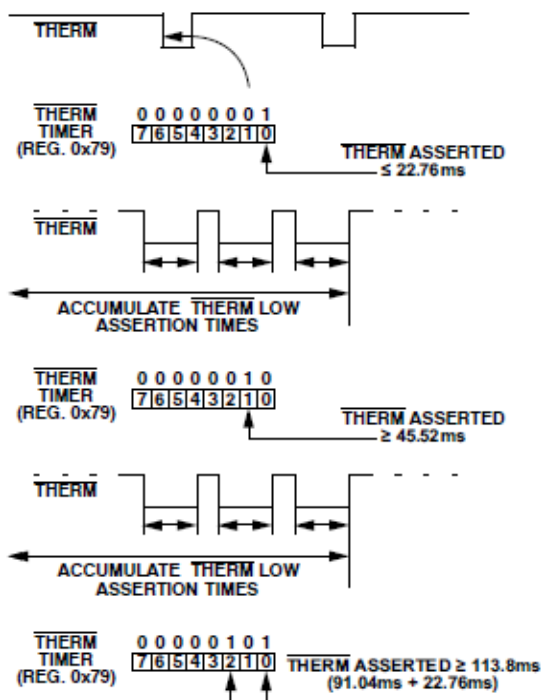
$\overline{\text{THERM}}$

$\overline{\text{THERM}}$ TIMER (REG. 0x79)

| 0 | 0 | 0 | 0 | 0 | 0 | 0 | 1 |
|---|---|---|---|---|---|---|---|
| 7 | 6 | 5 | 4 | 3 | 2 | 1 | 0 |

$\overline{\text{THERM}}$ ASSERTED ≤ 22.76ms

$\overline{\text{THERM}}$

ACCUMULATE $\overline{\text{THERM}}$ LOW ASSERTION TIMES

$\overline{\text{THERM}}$ TIMER (REG. 0x79)

| 0 | 0 | 0 | 0 | 0 | 0 | 1 | 0 |
|---|---|---|---|---|---|---|---|
| 7 | 6 | 5 | 4 | 3 | 2 | 1 | 0 |

$\overline{\text{THERM}}$ ASSERTED ≥ 45.52ms

$\overline{\text{THERM}}$

ACCUMULATE $\overline{\text{THERM}}$ LOW ASSERTION TIMES

$\overline{\text{THERM}}$ TIMER (REG. 0x79)

| 0 | 0 | 0 | 0 | 0 | 1 | 0 | 1 |
|---|---|---|---|---|---|---|---|
| 7 | 6 | 5 | 4 | 3 | 2 | 1 | 0 |

$\overline{\text{THERM}}$ ASSERTED ≥ 113.8ms (91.04ms + 22.76ms)